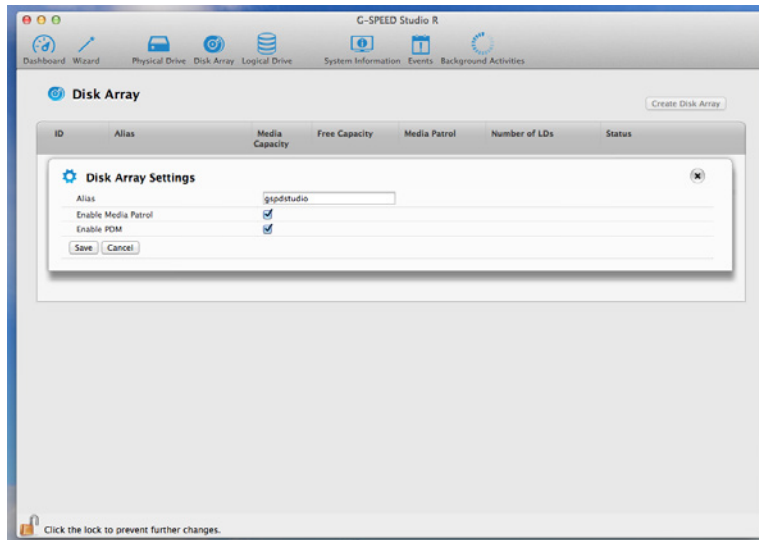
G-SPEED Studio R

Dashboard Wizard Physical Drive Disk Array Logical Drive System Information Events Background Activities

Disk Array

Create Disk Array

| ID | Alias | Media Capacity | Free Capacity | Media Patrol | Number of LDs | Status |
|---|---|---|---|---|---|---|

Disk Array Settings

| Alias | gspdstudio |
|---|---|
| Enable Media Patrol | ☑ |
| Enable PDM | ☑ |

Save Cancel

Click the lock to prevent further changes.